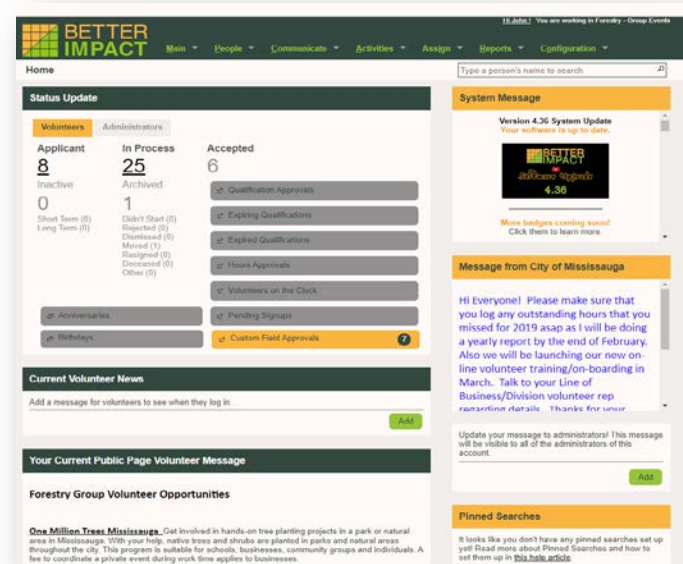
Hi John! You are working in Forestry - Group Events

BETTER IMPACT

Main People Communicate Activities Assign Reports Configuration

Home

Type a person's name to search

Status Update

Volunteers Administrators

Applicant
8
Inactive
0
Short Term (0)
Long Term (0)

In Process
25
Archived
1
Didn't Start (0)
Rejected (0)
Dismissed (0)
Moved (1)
Resigned (0)
Deceased (0)
Other (0)

Accepted
6

Qualification Approvals
Expiring Qualifications
Expired Qualifications
Hours Approvals
Volunteers on the Clock
Anniversaries
Pending Signups
Birthdays
Custom Field Approvals 7

System Message

Version 4.36 System Update
Your software is up to date.

BETTER IMPACT
Software Upgrade
4.36

More badges coming soon!
Click them to learn more.

Message from City of Mississauga

Hi Everyone! Please make sure that you log any outstanding hours that you missed for 2019 asap as I will be doing a yearly report by the end of February. Also we will be launching our new online volunteer training/on-boarding in March. Talk to your Line of Business/Division volunteer rep regarding details. Thanks for your

Update your message to administrators! This message will be visible to all of the administrators of this account.

Add

Current Volunteer News

Add a message for volunteers to see when they log in

Add

Your Current Public Page Volunteer Message

Forestry Group Volunteer Opportunities

One Million Trees Mississauga Get involved in hands-on tree planting projects in a park or natural area in Mississauga. With your help, native trees and shrubs are planted in parks and natural areas throughout the city. This program is suitable for schools, businesses, community groups and individuals. A fee to coordinate a private event during work time applies to businesses.

Pinned Searches

It looks like you don't have any pinned searches set up yet! Read more about Pinned Searches and how to set them up in this help article.